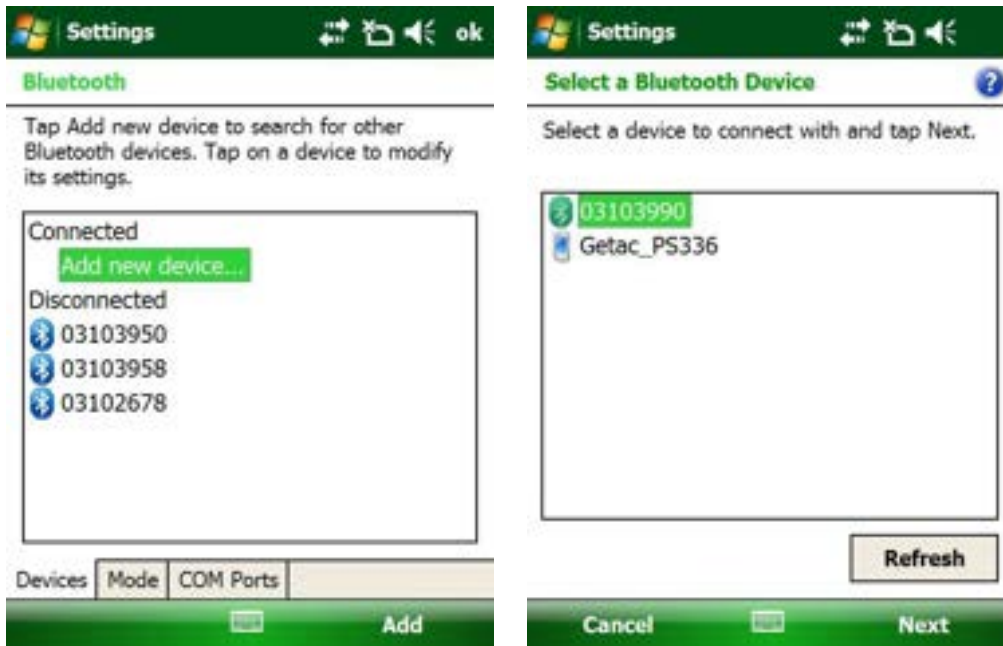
Settings ok

Bluetooth

Tap Add new device to search for other Bluetooth devices. Tap on a device to modify its settings.

Connected
Add new device...
Disconnected
03103950
03103958
03102678

Devices | Mode | COM Ports

Add

Settings

Select a Bluetooth Device

Select a device to connect with and tap Next.

03103990
Getac_PS336

Refresh

Cancel Next